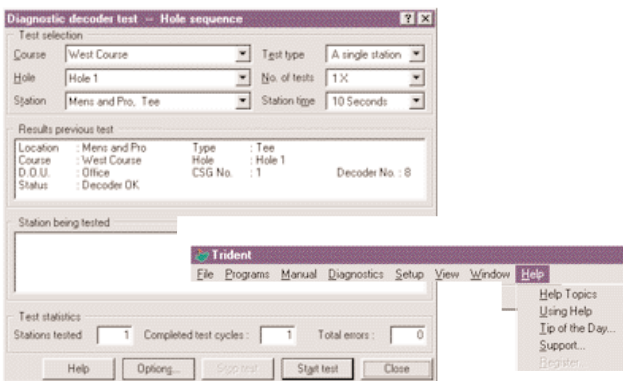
Diagnostic decoder test -- Hole sequence

Test selection

Course West Course

Test type A single station

Hole Hole 1

No. of tests 1 X

Station Mens and Pro, Tee

Station time 10 Seconds

Results previous test

Location : Mens and Pro
Course : West Course
D.O.U. : Office
Status : Decoder OK

Type : Tee
Hole : Hole 1
CSG No. : 1

Decoder No. : 8

Station being tested

Trident

File Programs Manual Diagnostics Setup View Window Help

Help Topics
Using Help
Tip of the Day...
Support...
Register...

Test statistics

Stations tested 1 Completed test cycles : 1 Total errors : 0

Help Options... Stop test Start test Close